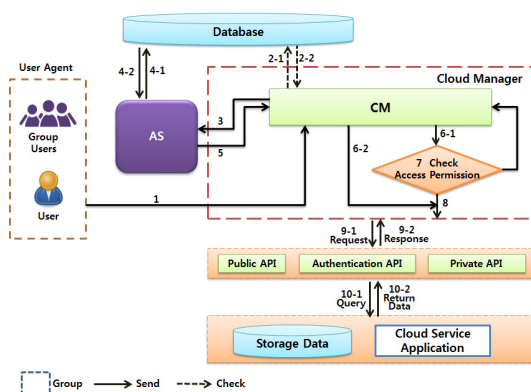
Database

User Agent

4-2

4-1

2-1

2-2

Cloud Manager

Group Users

AS

3

5

CM

6-1

6-2

7 Check Access Permission

User

1

8

9-1 Request

9-2 Response

Public API

Authentication API

Private API

10-1 Query

10-2 Return Data

Storage Data

Cloud Service Application

Group

Send

Check